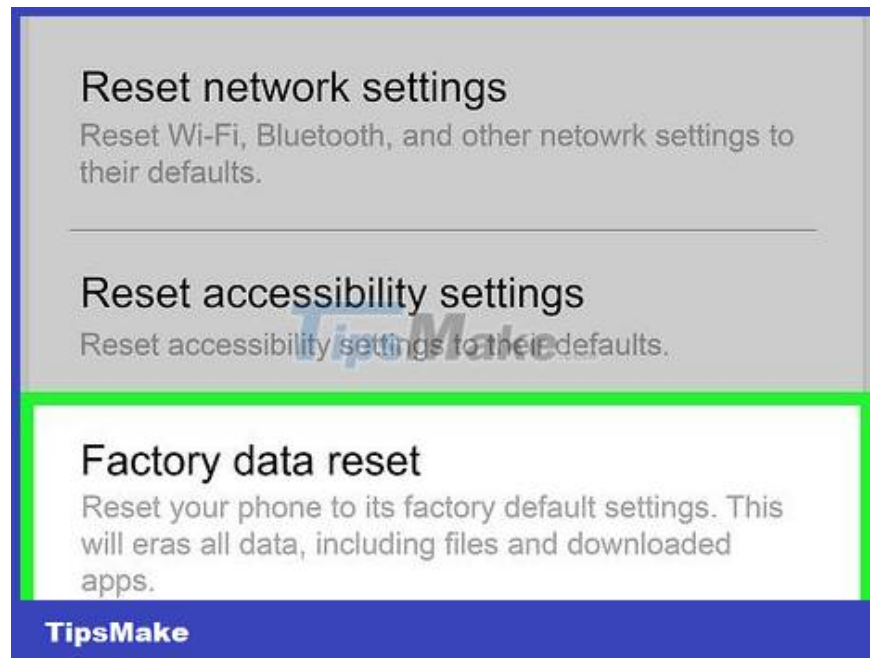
Reset network settings

Reset Wi-Fi, Bluetooth, and other netowrk settings to their defaults.

Reset accessibility settings

Reset accessibility settings to their defaults.

TipsMake

Factory data reset

Reset your phone to its factory default settings. This will eras all data, including files and downloaded apps.

TipsMake